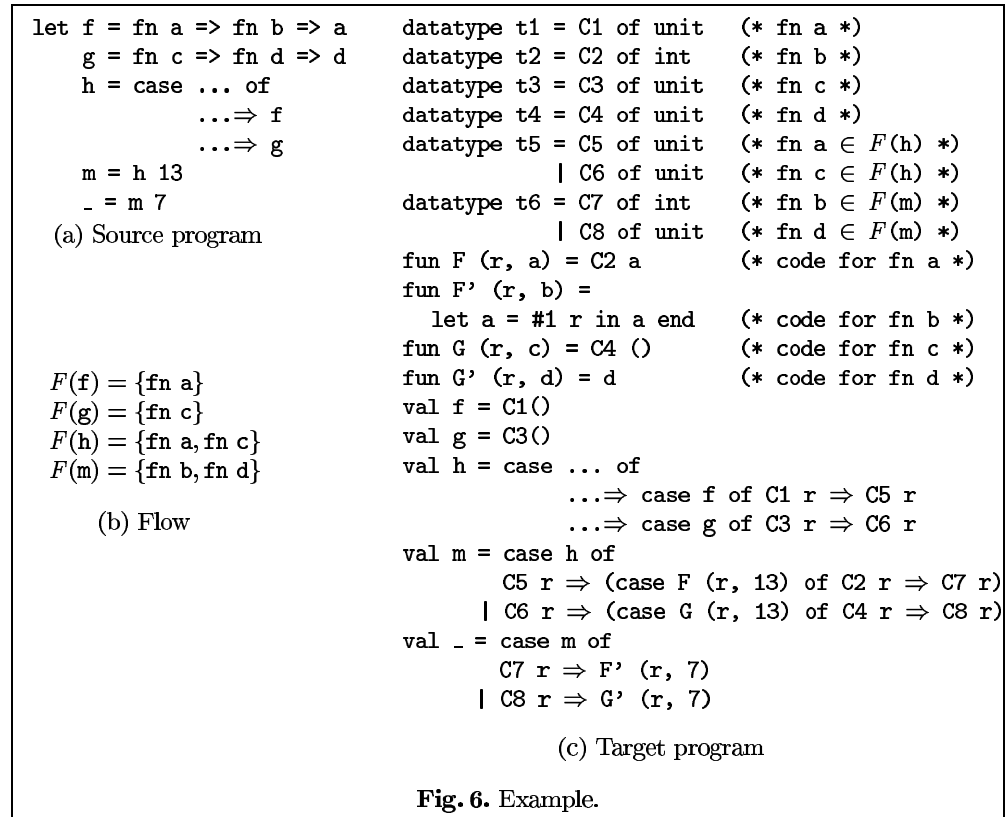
let f = fn a => fn b => a
g = fn c => fn d => d
h = case ... of
...$\Rightarrow$ f
...$\Rightarrow$ g
m = h 13
_ = m 7

(a) Source program

$F$(f) = {fn a}
$F$(g) = {fn c}
$F$(h) = {fn a, fn c}
$F$(m) = {fn b, fn d}

(b) Flow

datatype t1 = C1 of unit (* fn a *)
datatype t2 = C2 of int (* fn b *)
datatype t3 = C3 of unit (* fn c *)
datatype t4 = C4 of unit (* fn d *)
datatype t5 = C5 of unit (* fn a $\in$ $F$(h) *)
| C6 of unit (* fn c $\in$ $F$(h) *)
datatype t6 = C7 of int (* fn b $\in$ $F$(m) *)
| C8 of unit (* fn d $\in$ $F$(m) *)
fun F (r, a) = C2 a (* code for fn a *)
fun F' (r, b) =
let a = #1 r in a end (* code for fn b *)
fun G (r, c) = C4 () (* code for fn c *)
fun G' (r, d) = d (* code for fn d *)
val f = C1()
val g = C3()
val h = case ... of
...$\Rightarrow$ case f of C1 r $\Rightarrow$ C5 r
...$\Rightarrow$ case g of C3 r $\Rightarrow$ C6 r
val m = case h of
C5 r $\Rightarrow$ (case F (r, 13) of C2 r $\Rightarrow$ C7 r)
| C6 r $\Rightarrow$ (case G (r, 13) of C4 r $\Rightarrow$ C8 r)
val _ = case m of
C7 r $\Rightarrow$ F' (r, 7)
| C8 r $\Rightarrow$ G' (r, 7)

(c) Target program

Fig. 6. Example.